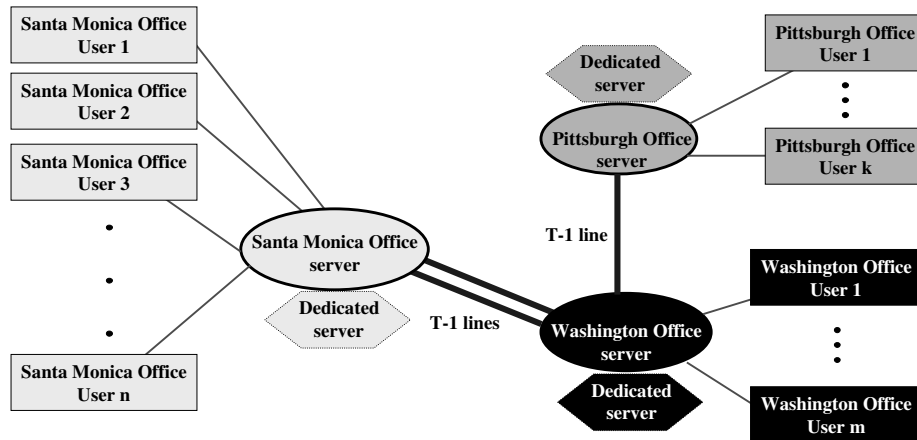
Santa Monica Office User 1

Santa Monica Office User 2

Santa Monica Office User 3

Santa Monica Office User n

Santa Monica Office server

Dedicated server

T-1 lines

Dedicated server

Pittsburgh Office server

Pittsburgh Office User 1

Pittsburgh Office User k

T-1 line

Washington Office server

Dedicated server

Washington Office User 1

Washington Office User m